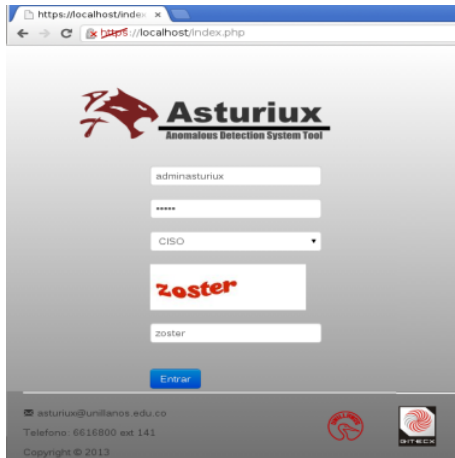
https://localhost/index ×

https://localhost/index.php

Asturiux
Anomalous Detection System Tool

adminasturiux

••••••

CISO

zoster

zoster

Entrar

asturiux@unillanos.edu.co

Telefono: 6616800 ext 141

Copyright © 2013

GITECX